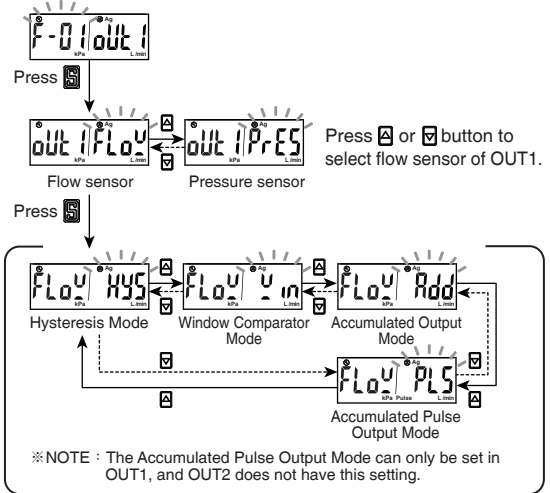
F-01 oUt 1
Ag
kPa L/min

Press S

oUt 1 FLoW
oUt 1 PrES
Flow sensor
Pressure sensor

Press ▲ or ▼ button to select flow sensor of OUT1.

Press S

FLoW HYS
Hysteresis Mode

FLoW Win
Window Comparator Mode

FLoW Add
Accumulated Output Mode

FLoW PLS
kPa Pulse L/min
Accumulated Pulse Output Mode

※NOTE：The Accumulated Pulse Output Mode can only be set in OUT1, and OUT2 does not have this setting.